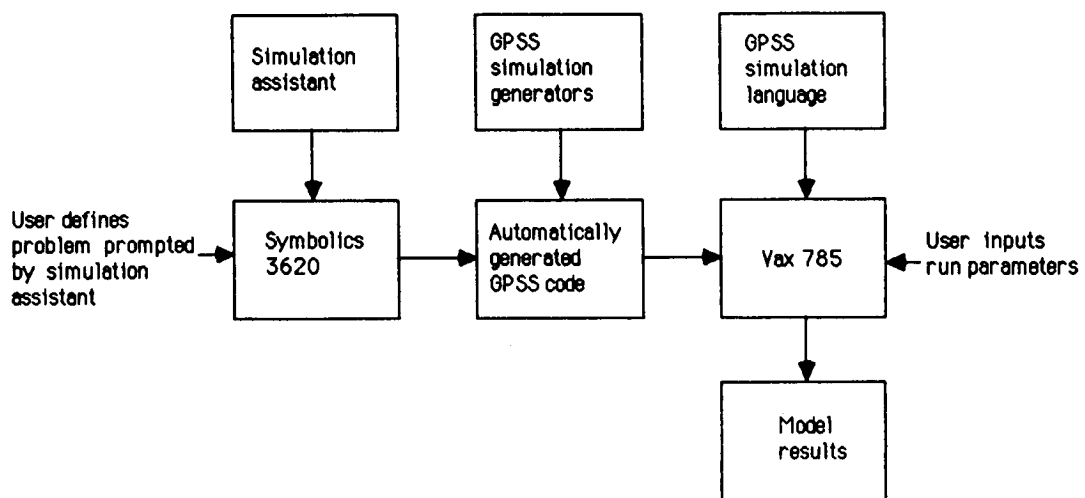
Simulation assistant

GPSS simulation generators

GPSS simulation language

User defines problem prompted by simulation assistant

Symbolics 3620

Automatically generated GPSS code

Vax 785

User inputs run parameters

Model results